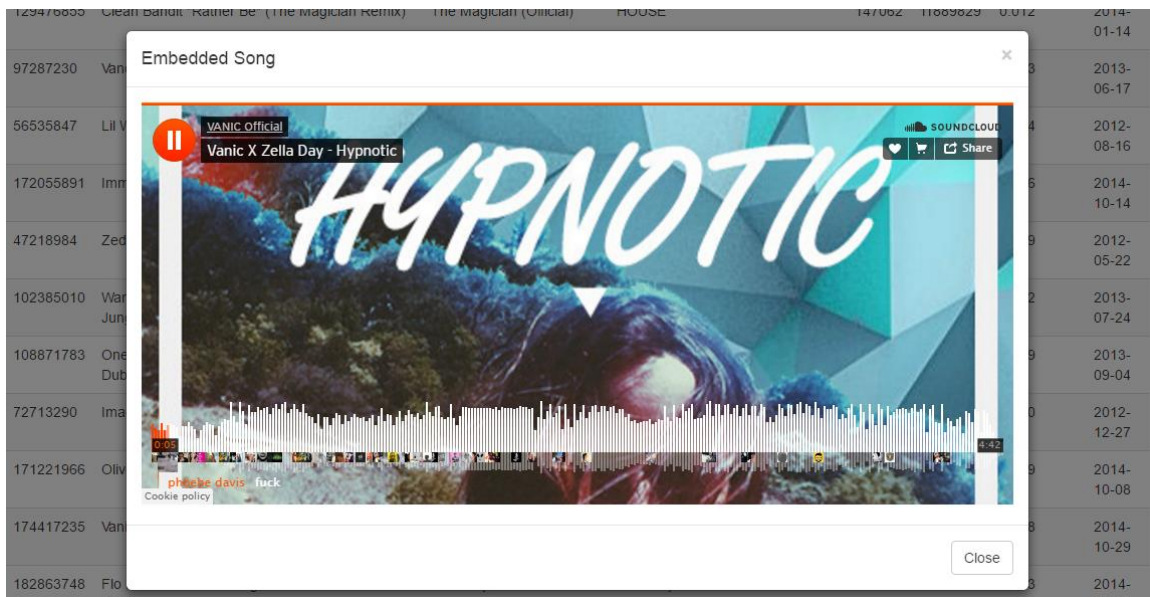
129476855 Clean Bandit "Rather Be" (The Magician Remix) The Magician (Official) HOUSE 147062 11889829 0.012 2014-01-14

97287230 Van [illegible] 2013-06-17

56535847 Lil W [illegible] 2012-08-16

172055891 Imm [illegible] 2014-10-14

47218984 Zed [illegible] 2012-05-22

102385010 War Jun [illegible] 2013-07-24

108871783 One Dub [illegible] 2013-09-04

72713290 Ima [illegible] 2012-12-27

171221966 Oliv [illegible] 2014-10-08

174417235 Van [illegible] 2014-10-29

182863748 Flo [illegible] 2014-

Embedded Song

×

VANIC Official

Vanic X Zella Day - Hypnotic

SOUNDCLOUD

Share

HYPNOTIC

0:05

4:42

phoebe davis fuck

Cookie policy

Close